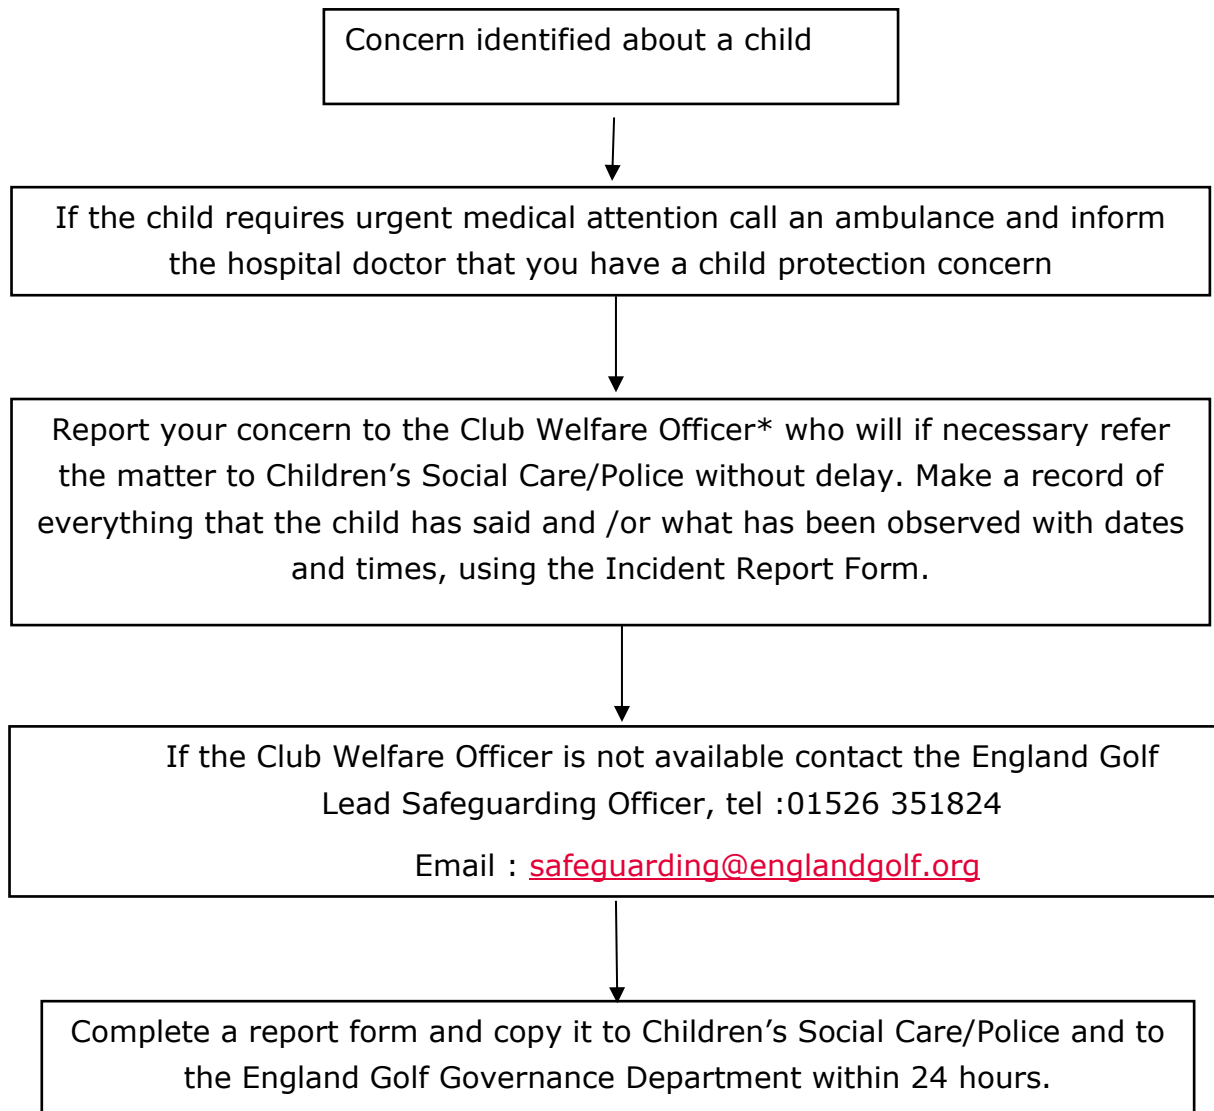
Concern identified about a child

If the child requires urgent medical attention call an ambulance and inform the hospital doctor that you have a child protection concern

Report your concern to the Club Welfare Officer* who will if necessary refer the matter to Children's Social Care/Police without delay. Make a record of everything that the child has said and /or what has been observed with dates and times, using the Incident Report Form.

If the Club Welfare Officer is not available contact the England Golf Lead Safeguarding Officer, tel :01526 351824

Email : safeguarding@englandgolf.org

Complete a report form and copy it to Children's Social Care/Police and to the England Golf Governance Department within 24 hours.